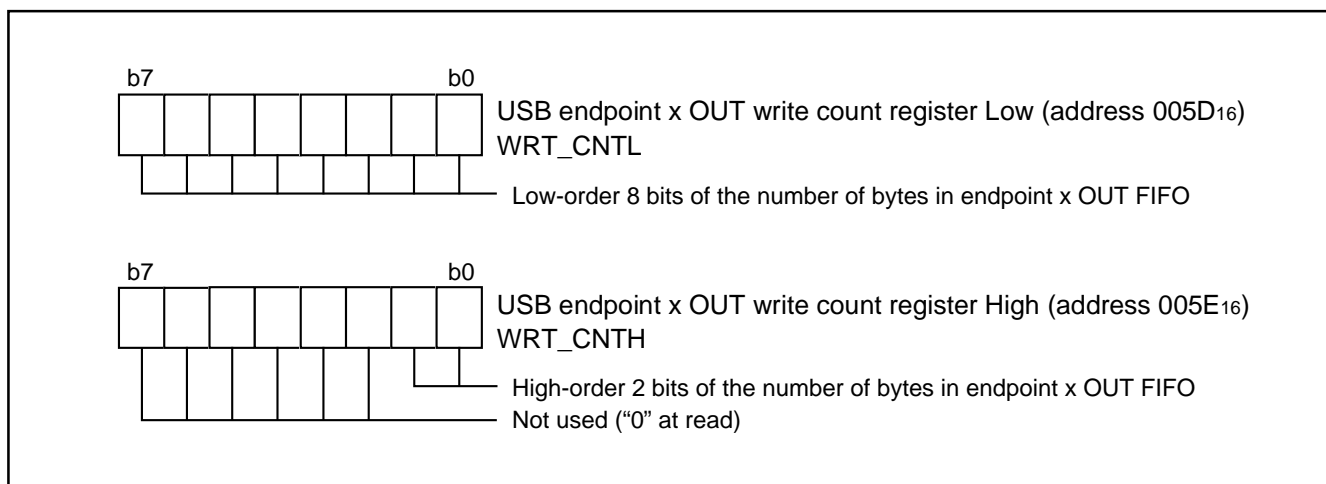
b7 b0

USB endpoint x OUT write count register Low (address $005D_{16}$)
WRT_CNTL

Low-order 8 bits of the number of bytes in endpoint x OUT FIFO

b7 b0

USB endpoint x OUT write count register High (address $005E_{16}$)
WRT_CNTH

High-order 2 bits of the number of bytes in endpoint x OUT FIFO
Not used (“0” at read)